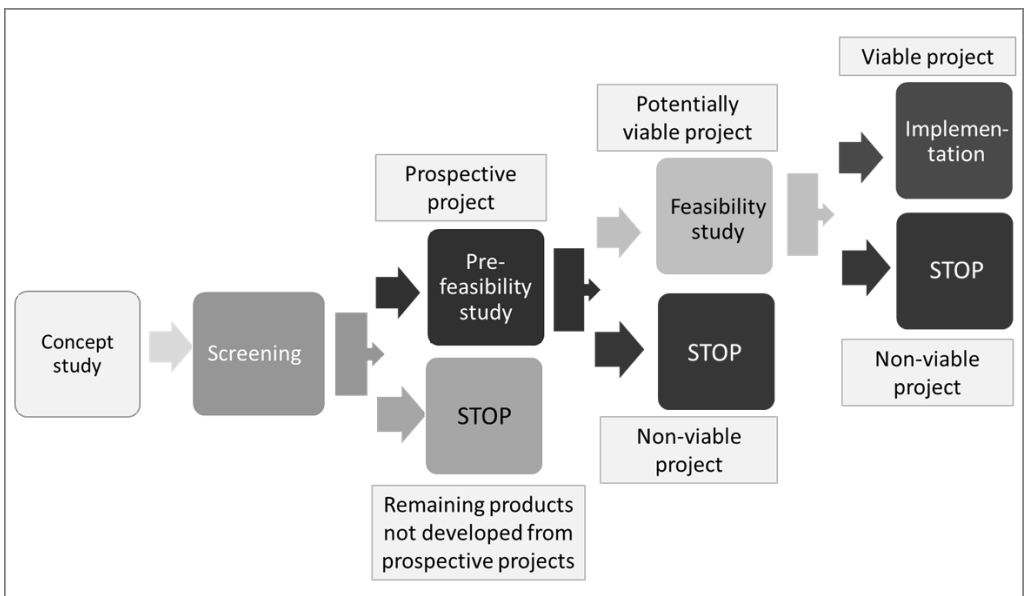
Concept study

Screening

Prospective project

Pre-feasibility study

STOP

Remaining products not developed from prospective projects

Potentially viable project

Feasibility study

STOP

Non-viable project

Viable project

Implementation

STOP

Non-viable project